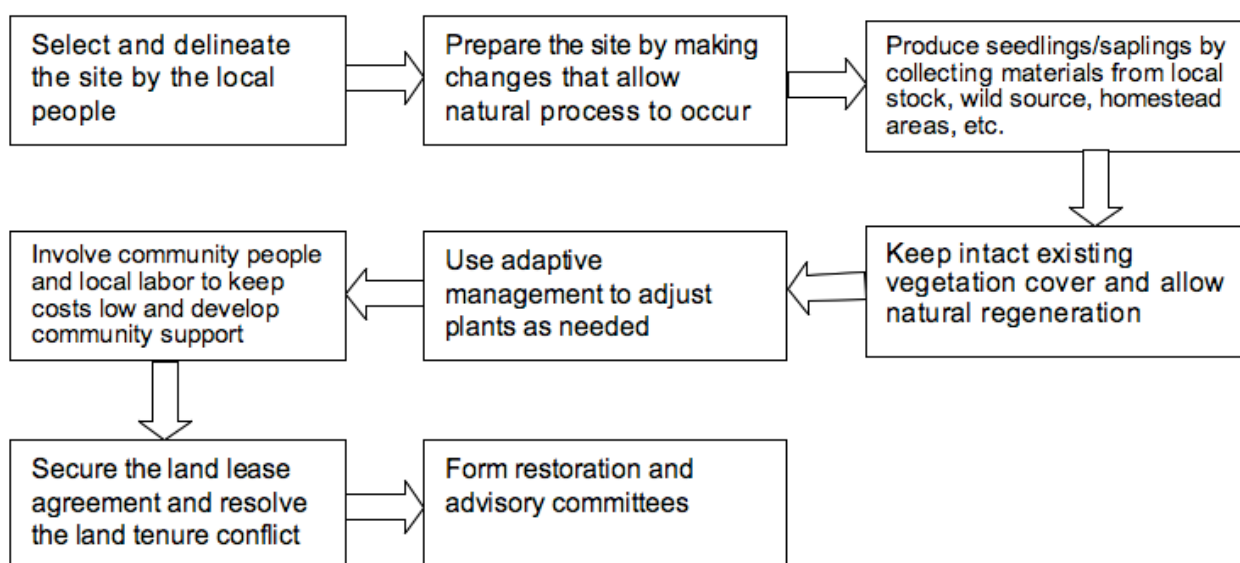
Select and delineate the site by the local people

Prepare the site by making changes that allow natural process to occur

Produce seedlings/saplings by collecting materials from local stock, wild source, homestead areas, etc.

Keep intact existing vegetation cover and allow natural regeneration

Use adaptive management to adjust plants as needed

Involve community people and local labor to keep costs low and develop community support

Secure the land lease agreement and resolve the land tenure conflict

Form restoration and advisory committees